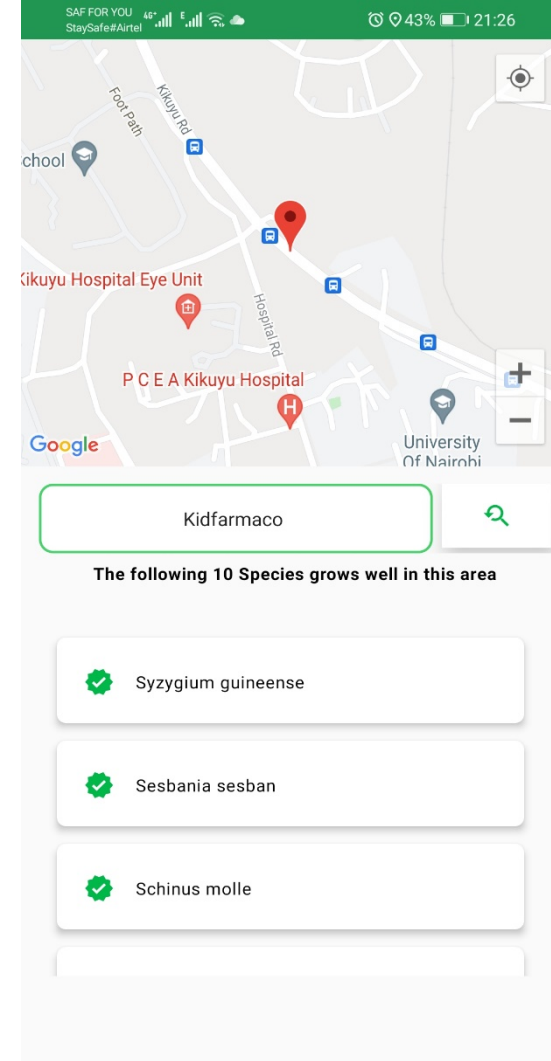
SAF FOR YOU
StaySafe#Airtel
43% 21:26

Foot Path
Kikuyu Rd
chool
Kikuyu Hospital Eye Unit
Hospital Rd
P C E A Kikuyu Hospital
Google
University Of Nairobi

Kidfarmaco

The following 10 Species grows well in this area

Syzygium guineense

Sesbania sesban

Schinus molle